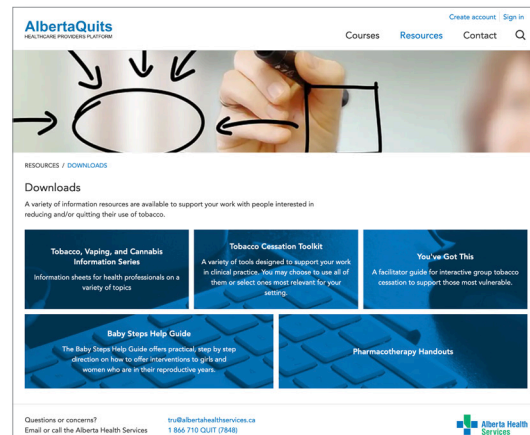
AlbertaQuits
HEALTHCARE PROVIDERS PLATFORM

Create account | Sign in

Courses Resources Contact

RESOURCES / DOWNLOADS

Downloads

A variety of information resources are available to support your work with people interested in reducing and/or quitting their use of tobacco.

Tobacco, Vaping, and Cannabis Information Series
Information sheets for health professionals on a variety of topics

Tobacco Cessation Toolkit
A variety of tools designed to support your work in clinical practice. You may choose to use all of them or select ones most relevant for your setting.

You've Got This
A facilitator guide for interactive group tobacco cessation to support those most vulnerable.

Baby Steps Help Guide
The Baby Steps Help Guide offers practical, step by step direction on how to offer interventions to girls and women who are in their reproductive years.

Pharmacotherapy Handouts

Questions or concerns?
Email or call the Alberta Health Services

tru@albertahealthservices.ca
1 866 710 QUIT (7848)

Alberta Health Services